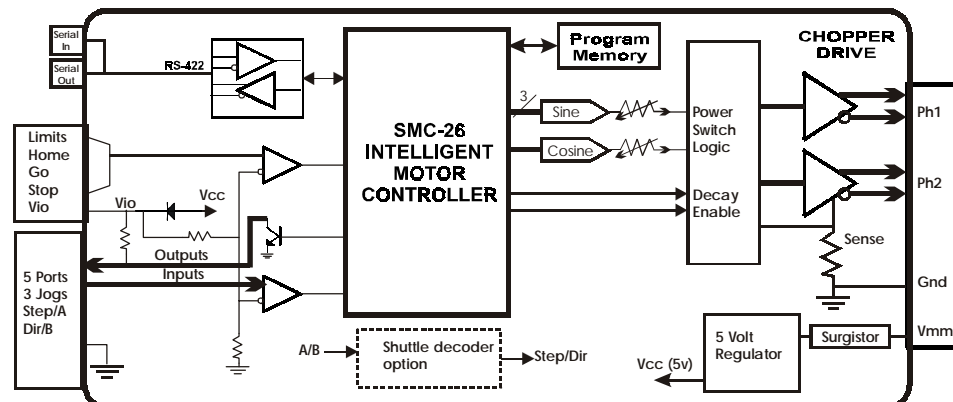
Serial In
Serial Out
RS-422
Program Memory
CHOPPER DRIVE
SMC-26 INTELLIGENT MOTOR CONTROLLER
3
Sine
Cosine
Power Switch Logic
Decay Enable
Ph1
Ph2
Sense
Gnd
Vmm
Limits Home Go Stop Vio
Vio
Vcc
Outputs
Inputs
5 Ports 3 Jogs Step/A Dir/B
A/B
Shuttle decoder option
Step/Dir
Vcc (5v)
5 Volt Regulator
Surgistor